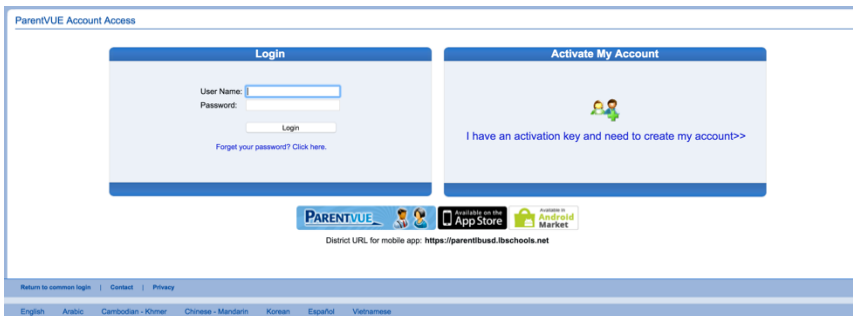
ParentVUE Account Access

Login

User Name:
Password:

Login

Forget your password? Click here.

Activate My Account

I have an activation key and need to create my account>>

PARENTVUE

Available on the App Store

Available in Android Market

District URL for mobile app: https://parentlbusd.lbschools.net

Return to common login | Contact | Privacy

English Arabic Cambodian - Khmer Chinese - Mandarin Korean Español Vietnamese